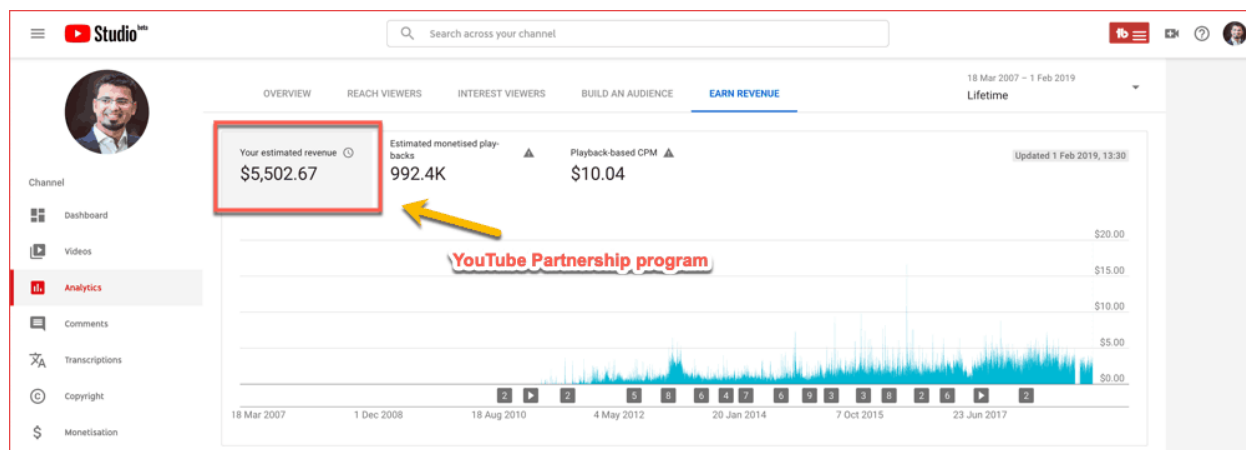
Studio beta

Search across your channel

Channel

Dashboard

Videos

Analytics

Comments

Transcriptions

Copyright

Monetisation

OVERVIEW REACH VIEWERS INTEREST VIEWERS BUILD AN AUDIENCE EARN REVENUE

18 Mar 2007 – 1 Feb 2019
Lifetime

Your estimated revenue
$5,502.67

Estimated monetised playbacks
992.4K

Playback-based CPM
$10.04

Updated 1 Feb 2019, 13:30

YouTube Partnership program

$20.00
$15.00
$10.00
$5.00
$0.00

2 2 5 8 6 4 7 6 9 3 3 8 2 6 2

18 Mar 2007 1 Dec 2008 18 Aug 2010 4 May 2012 20 Jan 2014 7 Oct 2015 23 Jun 2017